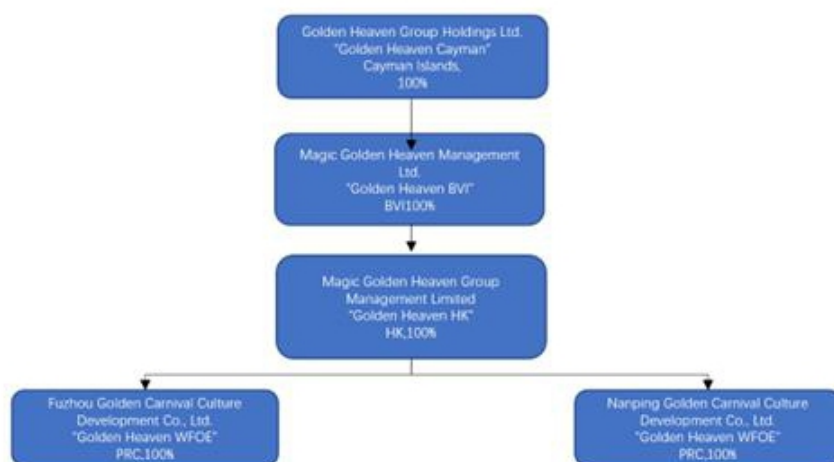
Golden Heaven Group Holdings Ltd.
"Golden Heaven Cayman"
Cayman Islands,
100%

Magic Golden Heaven Management Ltd.
"Golden Heaven BVI"
BVI100%

Magic Golden Heaven Group Management Limited
"Golden Heaven HK"
HK,100%

Fuzhou Golden Carnival Culture Development Co., Ltd.
"Golden Heaven WFOE"
PRC,100%

Nanping Golden Carnival Culture Development Co., Ltd.
"Golden Heaven WFOE"
PRC,100%